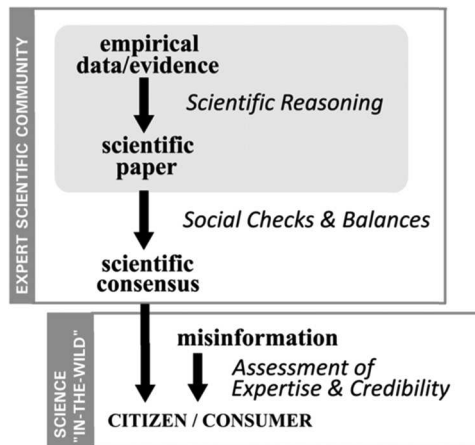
EXPERT SCIENTIFIC COMMUNITY

empirical data/evidence

Scientific Reasoning

scientific paper

Social Checks & Balances

scientific consensus

SCIENCE "IN-THE-WILD"

misinformation

Assessment of Expertise & Credibility

CITIZEN / CONSUMER